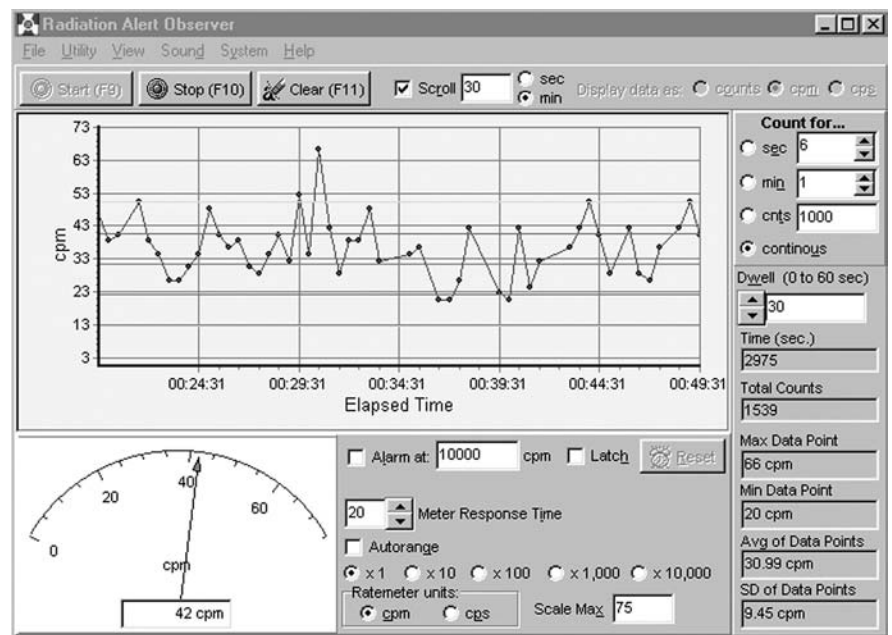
Radiation Alert Observer

File Utility View Sound System Help

Start (F9) Stop (F10) Clear (F11) Scroll 30 sec min Display data as: counts cpm cps

73
63
53
43
33
23
13
3
cpm
00:24:31 00:29:31 00:34:31 00:39:31 00:44:31 00:49:31
Elapsed Time

Count for...
sec 6
min 1
cnts 1000
continous

Dwell (0 to 60 sec)
30

Time (sec.)
2975

Total Counts
1539

Max Data Point
66 cpm

Min Data Point
20 cpm

Avg of Data Points
30.99 cpm

SD of Data Points
9.45 cpm

0 20 40 60
cpm
42 cpm

Alarm at: 10000 cpm Latch Reset

20 Meter Response Time

Autorange

x 1 x 10 x 100 x 1,000 x 10,000

Ratemeter units:
cpm cps

Scale Max 75